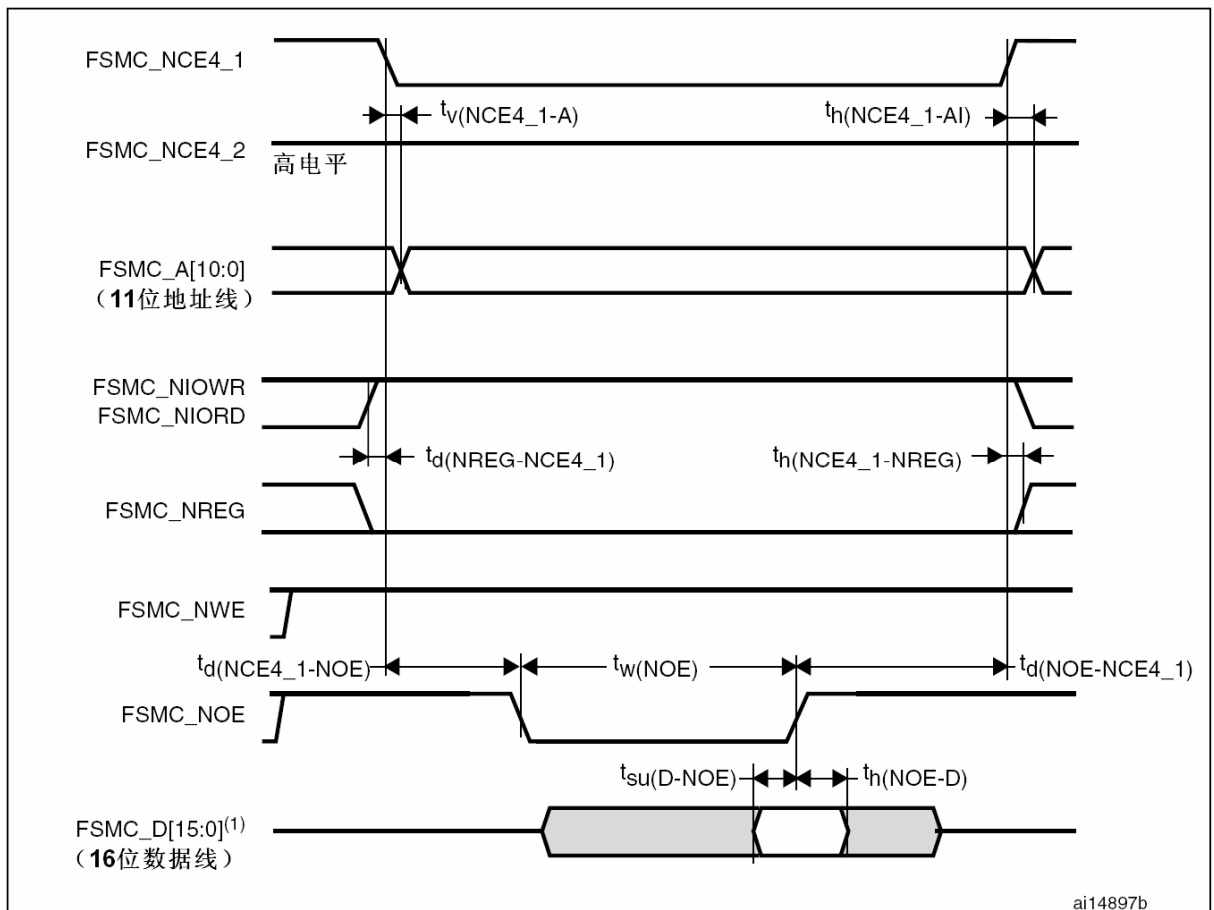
FSMC_NCE4_1

$t_{v(NCE4\_1-A)}$

$t_{h(NCE4\_1-AI)}$

FSMC_NCE4_2
高电平

FSMC_A[10:0]
（11位地址线）

FSMC_NIOWR
FSMC_NIORD

$t_{d(NREG-NCE4\_1)}$

$t_{h(NCE4\_1-NREG)}$

FSMC_NREG

FSMC_NWE

$t_{d(NCE4\_1-NOE)}$

$t_{w(NOE)}$

$t_{d(NOE-NCE4\_1)}$

FSMC_NOE

$t_{su(D-NOE)}$

$t_{h(NOE-D)}$

FSMC_D[15:0]$^{(1)}$
（16位数据线）

ai14897b